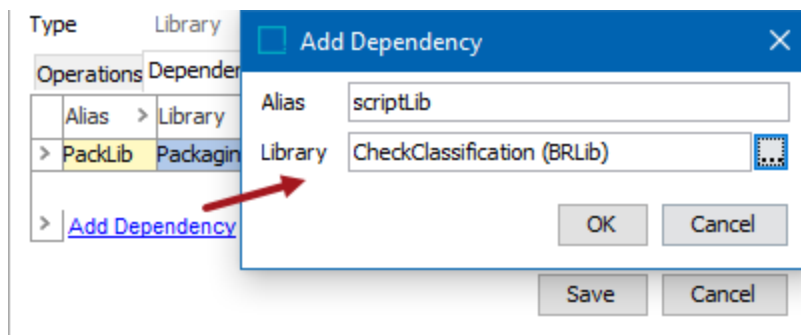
Type Library

Operations Depender

| | Alias | > | Library |
|---|---|---|---|
| > | PackLib | | Packagin |

> Add Dependency

Add Dependency ✕

Alias scriptLib

Library CheckClassification (BRLib) ...

OK Cancel

Save Cancel